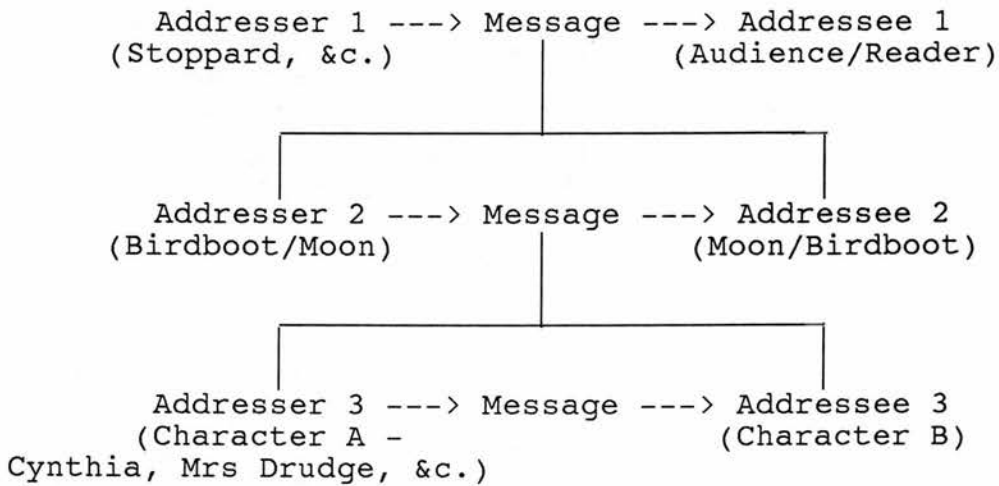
Addresser 1 ---> Message ---> Addressee 1
(Stoppard, &c.) (Audience/Reader)

Addresser 2 ---> Message ---> Addressee 2
(Birdboot/Moon) (Moon/Birdboot)

Addresser 3 ---> Message ---> Addressee 3
(Character A - Cynthia, Mrs Drudge, &c.) (Character B)